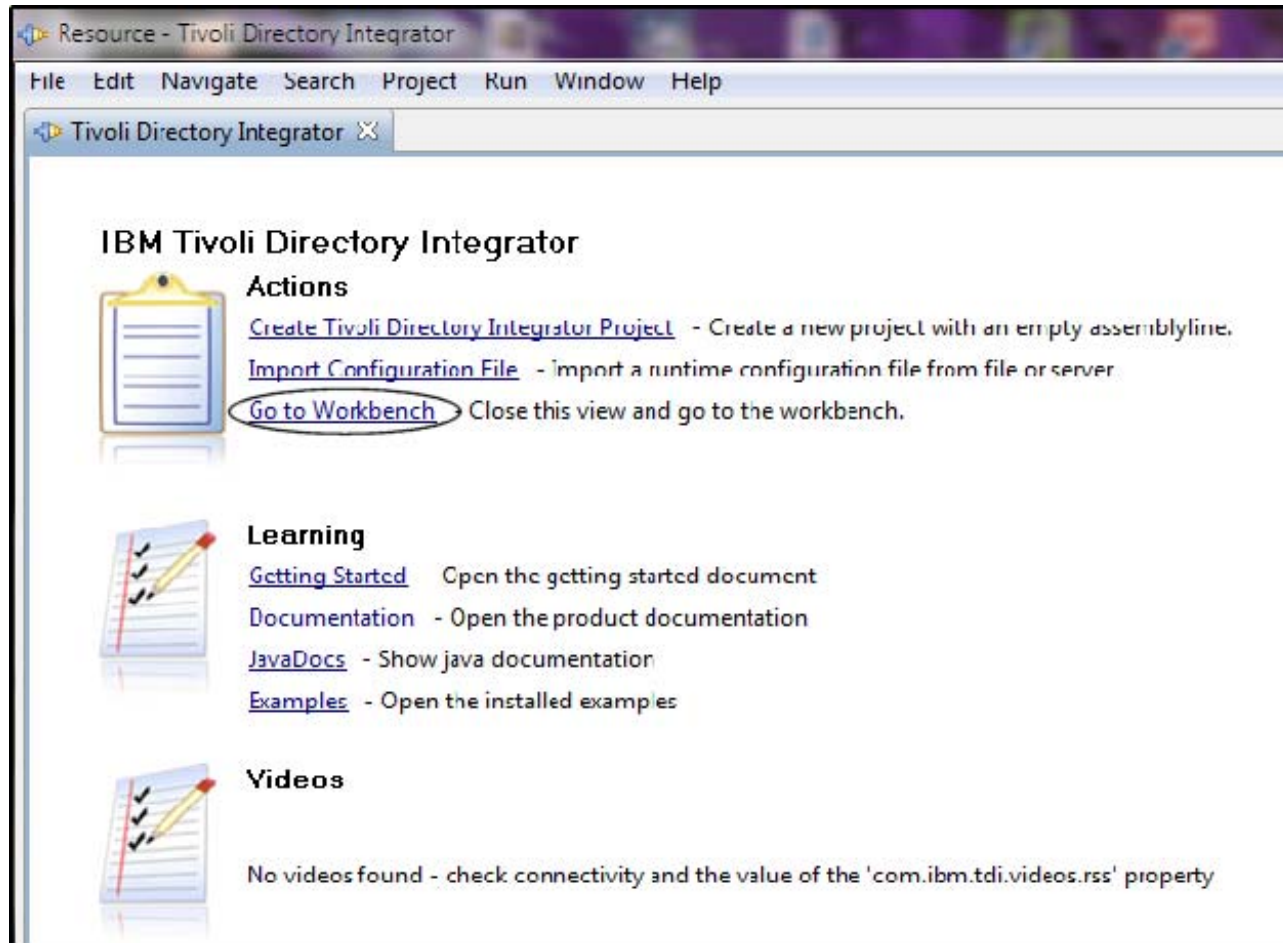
Resource - Tivoli Directory Integrator

File Edit Navigate Search Project Run Window Help

Tivoli Directory Integrator

IBM Tivoli Directory Integrator

Actions

Create Tivoli Directory Integrator Project - Create a new project with an empty assemblyline.

Import Configuration File - Import a runtime configuration file from file or server

Go to Workbench - Close this view and go to the workbench.

Learning

Getting Started Open the getting started document

Documentation - Open the product documentation

JavaDocs - Show java documentation

Examples - Open the installed examples

Videos

No videos found - check connectivity and the value of the 'com.ibm.tdi.videos.rss' property